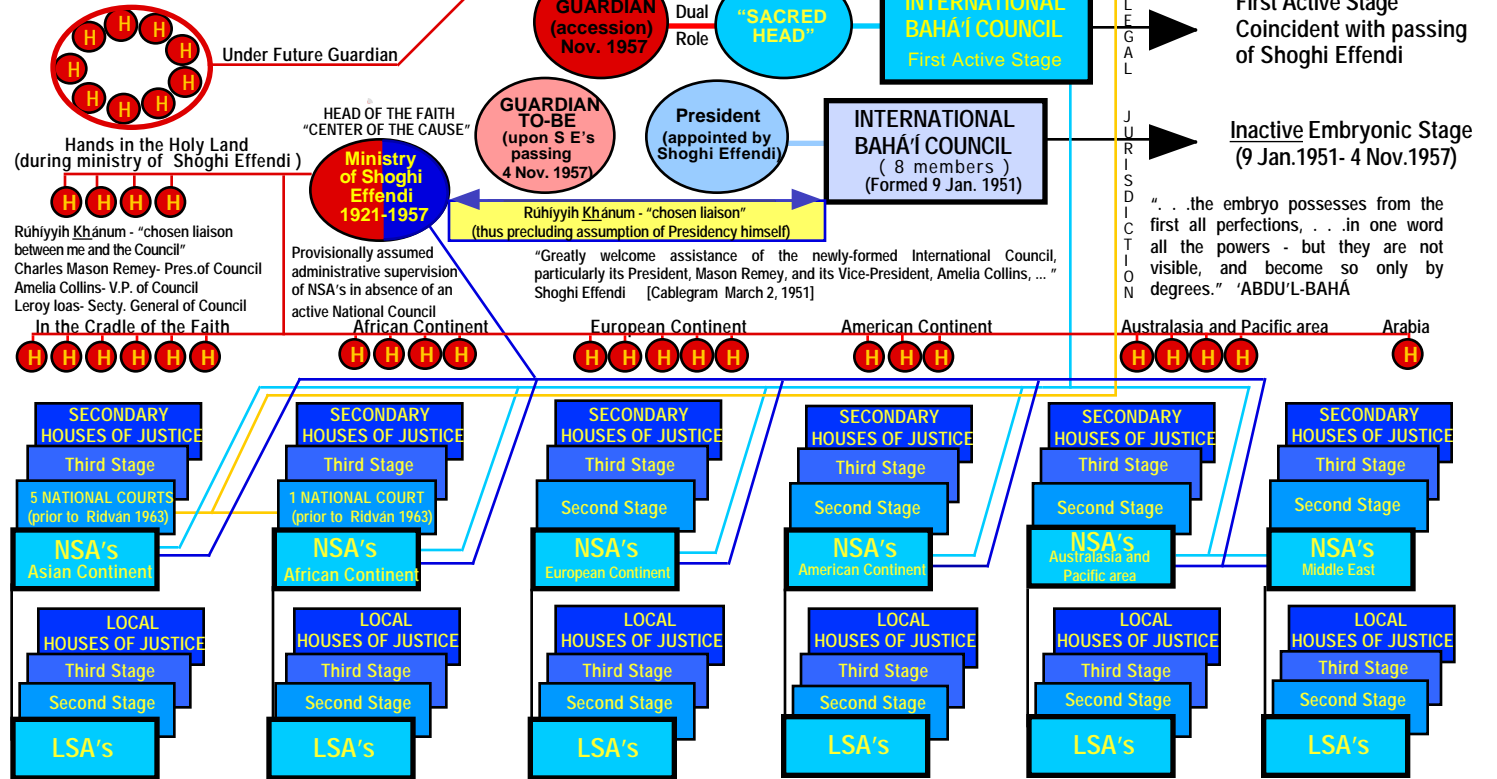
H H H H H H H H H H

Under Future Guardian

GUARDIAN (accession) Nov. 1957

Dual Role

"SACRED HEAD"

INTERNATIONAL BAHÁ'Í COUNCIL
First Active Stage

LEGAL JURISDICTION

First Active Stage Coincident with passing of Shoghi Effendi

HEAD OF THE FAITH "CENTER OF THE CAUSE"

GUARDIAN TO-BE (upon S E's passing 4 Nov. 1957)

President (appointed by Shoghi Effendi)

INTERNATIONAL BAHÁ'Í COUNCIL ( 8 members ) (Formed 9 Jan. 1951)

Inactive Embryonic Stage (9 Jan.1951- 4 Nov.1957)

Hands in the Holy Land (during ministry of Shoghi Effendi )

H H H H

Ministry of Shoghi Effendi 1921-1957

Rúhíyyih Khánum - "chosen liaison" (thus precluding assumption of Presidency himself)

"...the embryo possesses from the first all perfections, ...in one word all the powers - but they are not visible, and become so only by degrees." 'ABDU'L-BAHÁ

Rúhíyyih Khánum - "chosen liaison between me and the Council"
Charles Mason Remey- Pres.of Council
Amelia Collins- V.P. of Council
Leroy Ioas- Secty. General of Council

Provisionally assumed administrative supervision of NSA's in absence of an active National Council

"Greatly welcome assistance of the newly-formed International Council, particularly its President, Mason Remey, and its Vice-President, Amelia Collins, ... "
Shoghi Effendi [Cablegram March 2, 1951]

In the Cradle of the Faith | African Continent | European Continent | American Continent | Australasia and Pacific area | Arabia

H H H H H H | H H H H | H H H H H | H H H | H H H H | H

SECONDARY HOUSES OF JUSTICE
Third Stage
5 NATIONAL COURTS (prior to Ridván 1963)
NSA's Asian Continent

SECONDARY HOUSES OF JUSTICE
Third Stage
1 NATIONAL COURT (prior to Ridván 1963)
NSA's African Continent

SECONDARY HOUSES OF JUSTICE
Third Stage
Second Stage
NSA's European Continent

SECONDARY HOUSES OF JUSTICE
Third Stage
Second Stage
NSA's American Continent

SECONDARY HOUSES OF JUSTICE
Third Stage
Second Stage
NSA's Australasia and Pacific area

SECONDARY HOUSES OF JUSTICE
Third Stage
Second Stage
NSA's Middle East

LOCAL HOUSES OF JUSTICE
Third Stage
Second Stage
LSA's

LOCAL HOUSES OF JUSTICE
Third Stage
Second Stage
LSA's

LOCAL HOUSES OF JUSTICE
Third Stage
Second Stage
LSA's

LOCAL HOUSES OF JUSTICE
Third Stage
Second Stage
LSA's

LOCAL HOUSES OF JUSTICE
Third Stage
Second Stage
LSA's

LOCAL HOUSES OF JUSTICE
Third Stage
Second Stage
LSA's